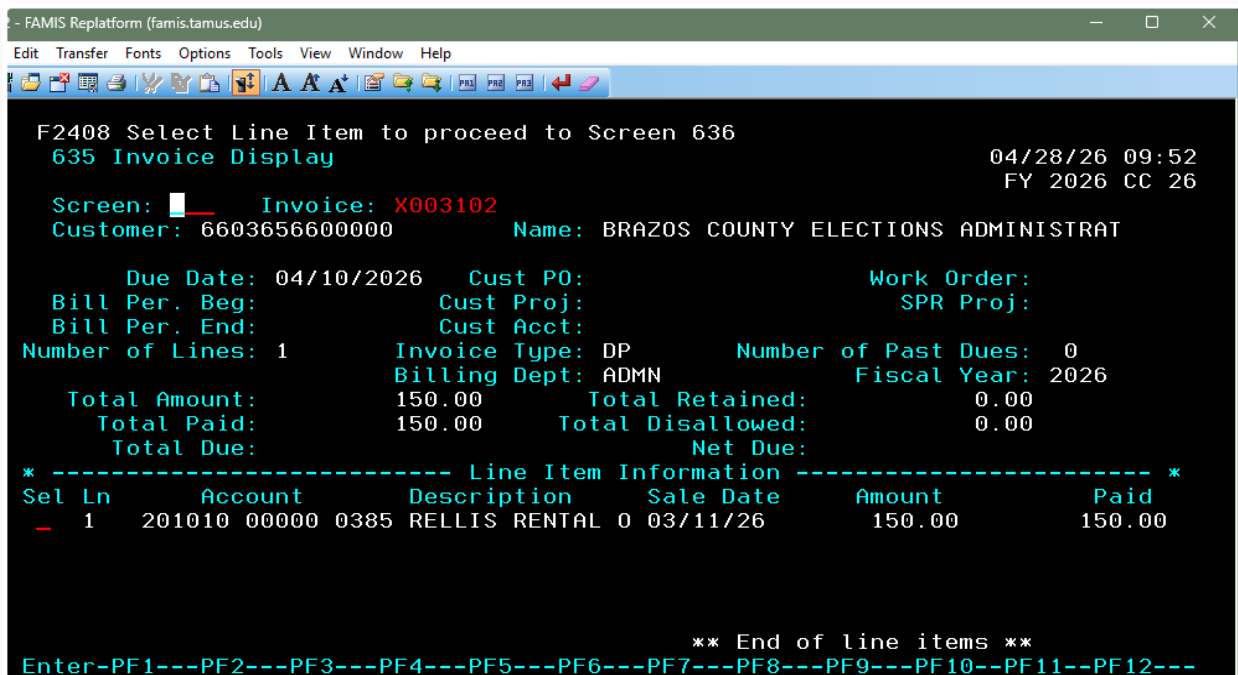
- FAMIS Replatform (famis.tamus.edu)

Edit Transfer Fonts Options Tools View Window Help

PA1 PA2 PA3

F2408 Select Line Item to proceed to Screen 636
635 Invoice Display 04/28/26 09:52
FY 2026 CC 26

Screen: Invoice: X003102
Customer: 6603656600000 Name: BRAZOS COUNTY ELECTIONS ADMINISTRAT

Due Date: 04/10/2026 Cust PO: Work Order:
Bill Per. Beg: Cust Proj: SPR Proj:
Bill Per. End: Cust Acct:
Number of Lines: 1 Invoice Type: DP Number of Past Dues: 0
Billing Dept: ADMN Fiscal Year: 2026
Total Amount: 150.00 Total Retained: 0.00
Total Paid: 150.00 Total Disallowed: 0.00
Total Due: Net Due:
* ------------------------- Line Item Information ------------------------ *
Sel Ln Account Description Sale Date Amount Paid
_ 1 201010 00000 0385 RELLIS RENTAL O 03/11/26 150.00 150.00

** End of line items **
Enter-PF1---PF2---PF3---PF4---PF5---PF6---PF7---PF8---PF9---PF10--PF11--PF12---